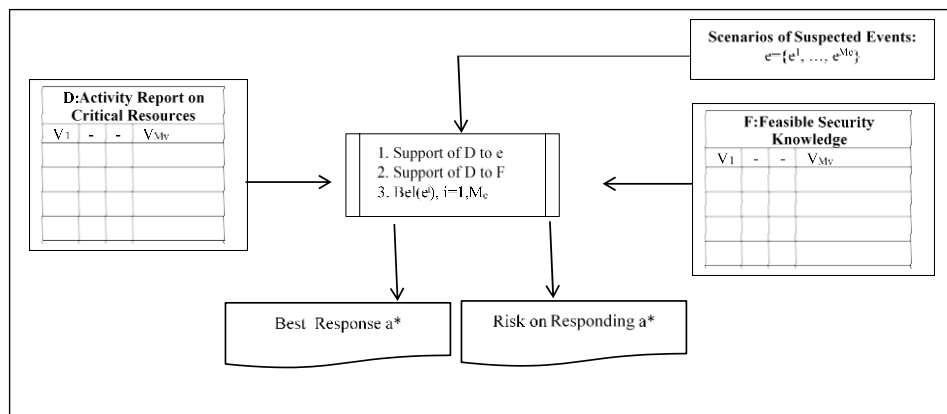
Scenarios of Suspected Events:
$e=\{e^1, \ldots, e^{Me}\}$

D:Activity Report on Critical Resources

| $V_1$ | - | - | $V_{Mv}$ |
|---|---|---|---|
| | | | |
| | | | |
| | | | |
| | | | |

1. Support of D to e
2. Support of D to F
3. Bel($e^i$), i=1,$M_e$

F:Feasible Security Knowledge

| $V_1$ | - | - | $V_{Mv}$ |
|---|---|---|---|
| | | | |
| | | | |
| | | | |
| | | | |

Best Response a*

Risk on Responding a*